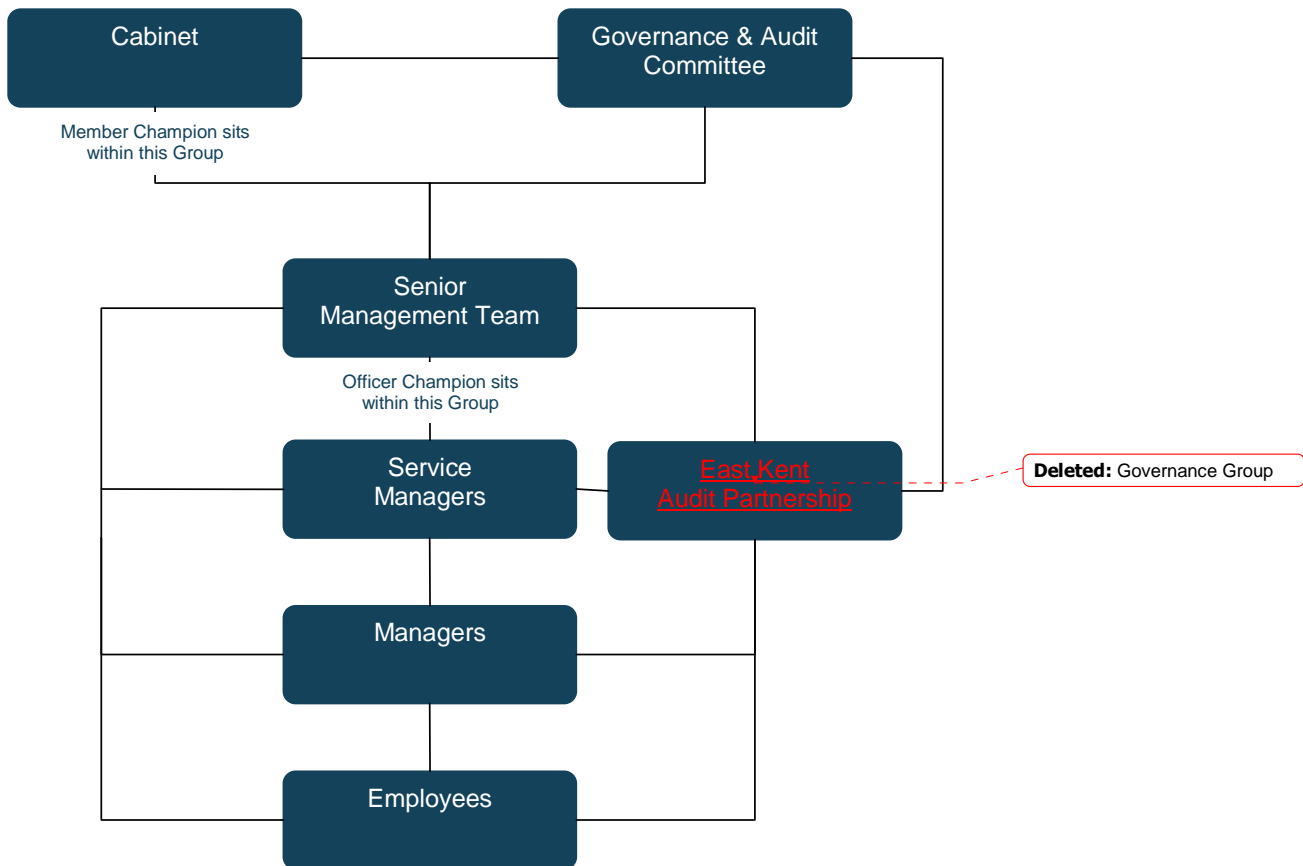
Cabinet

Governance & Audit Committee

Member Champion sits within this Group

Senior Management Team

Officer Champion sits within this Group

Service Managers

East Kent Audit Partnership

**Deleted:** Governance Group

Managers

Employees